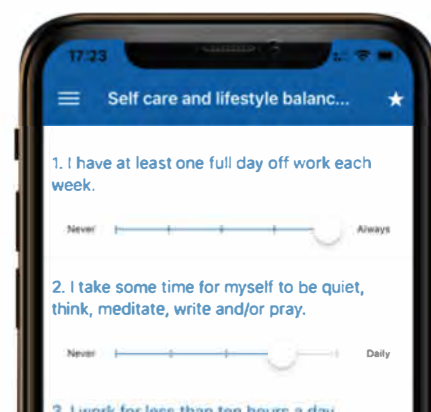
17:23

Self care and lifestyle balanc...

1. I have at least one full day off work each week.

Never

Always

2. I take some time for myself to be quiet, think, meditate, write and/or pray.

Never

Daily

3. I work for less than ten hours a day.